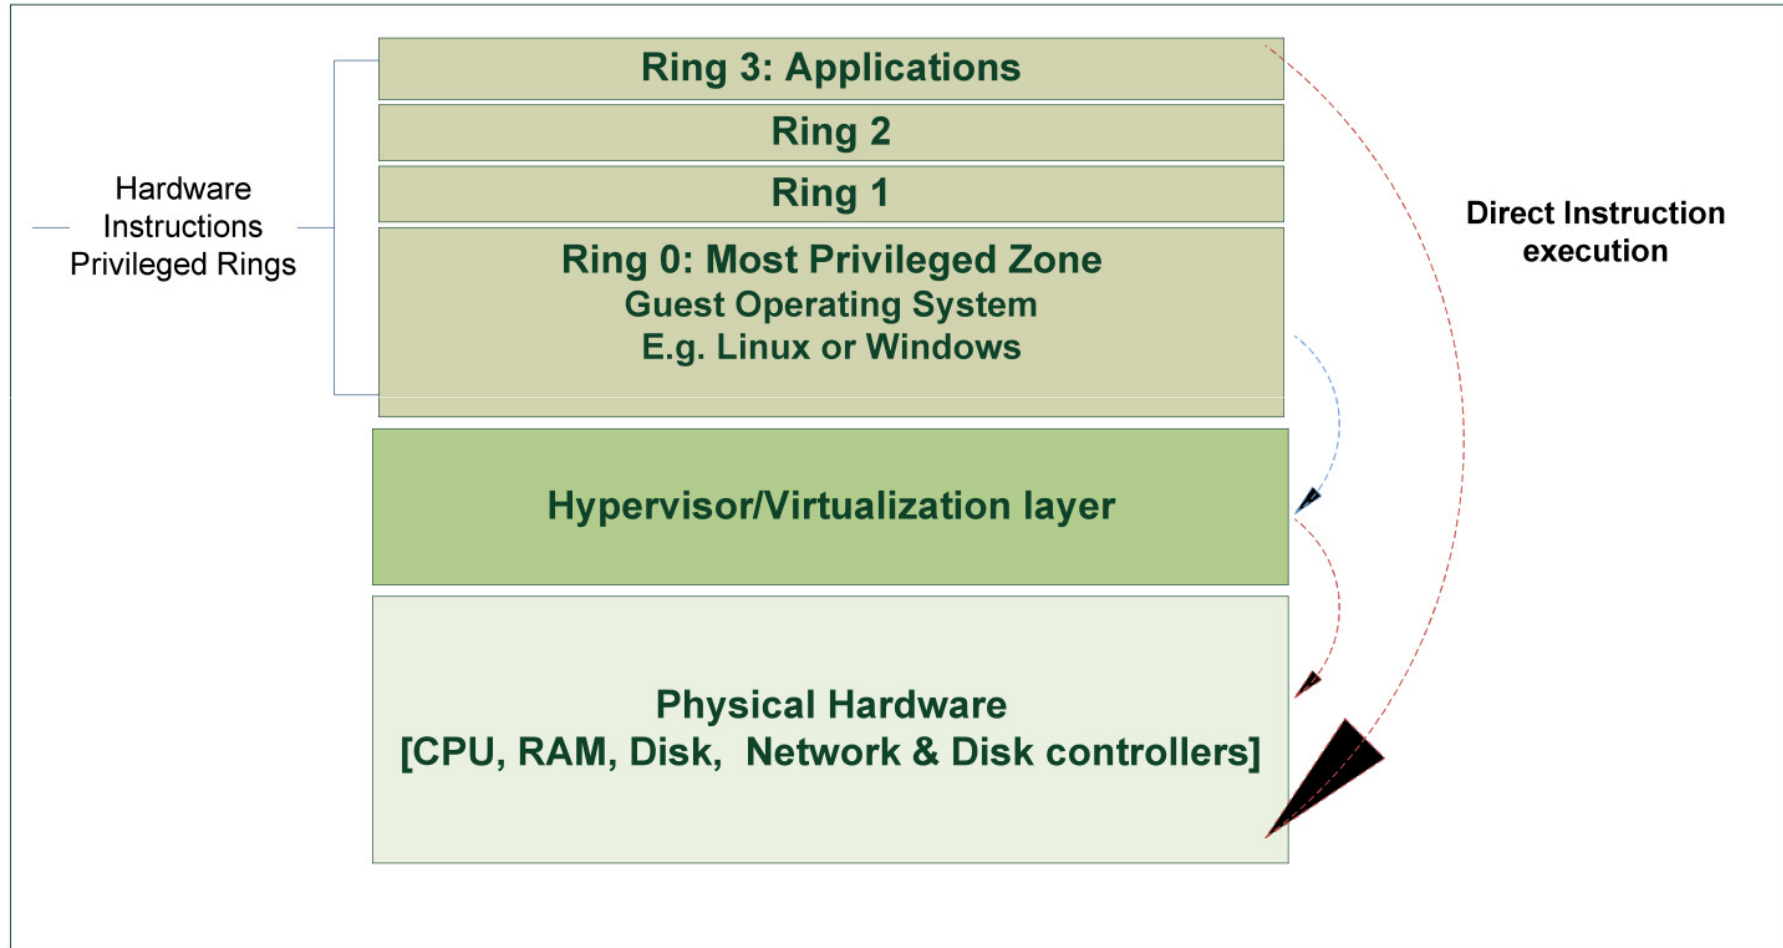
Hardware Instructions Privileged Rings

Ring 3: Applications

Ring 2

Ring 1

Ring 0: Most Privileged Zone
Guest Operating System
E.g. Linux or Windows

Hypervisor/Virtualization layer

Physical Hardware
[CPU, RAM, Disk, Network & Disk controllers]

Direct Instruction execution